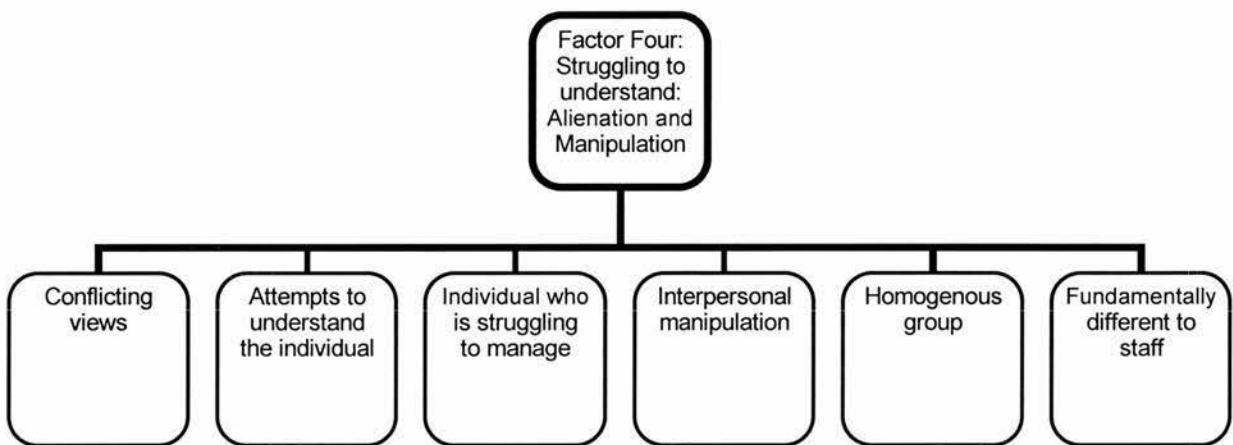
Factor Four: Struggling to understand: Alienation and Manipulation

Conflicting views

Attempts to understand the individual

Individual who is struggling to manage

Interpersonal manipulation

Homogenous group

Fundamentally different to staff